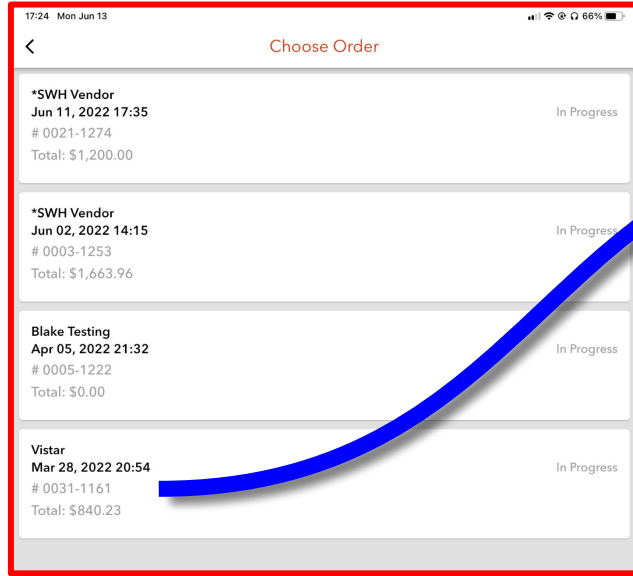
17:24 Mon Jun 13

66%

<

Choose Order

*SWH Vendor
Jun 11, 2022 17:35
# 0021-1274
Total: $1,200.00

In Progress

*SWH Vendor
Jun 02, 2022 14:15
# 0003-1253
Total: $1,663.96

In Progress

Blake Testing
Apr 05, 2022 21:32
# 0005-1222
Total: $0.00

In Progress

Vistar
Mar 28, 2022 20:54
# 0031-1161
Total: $840.23

In Progress